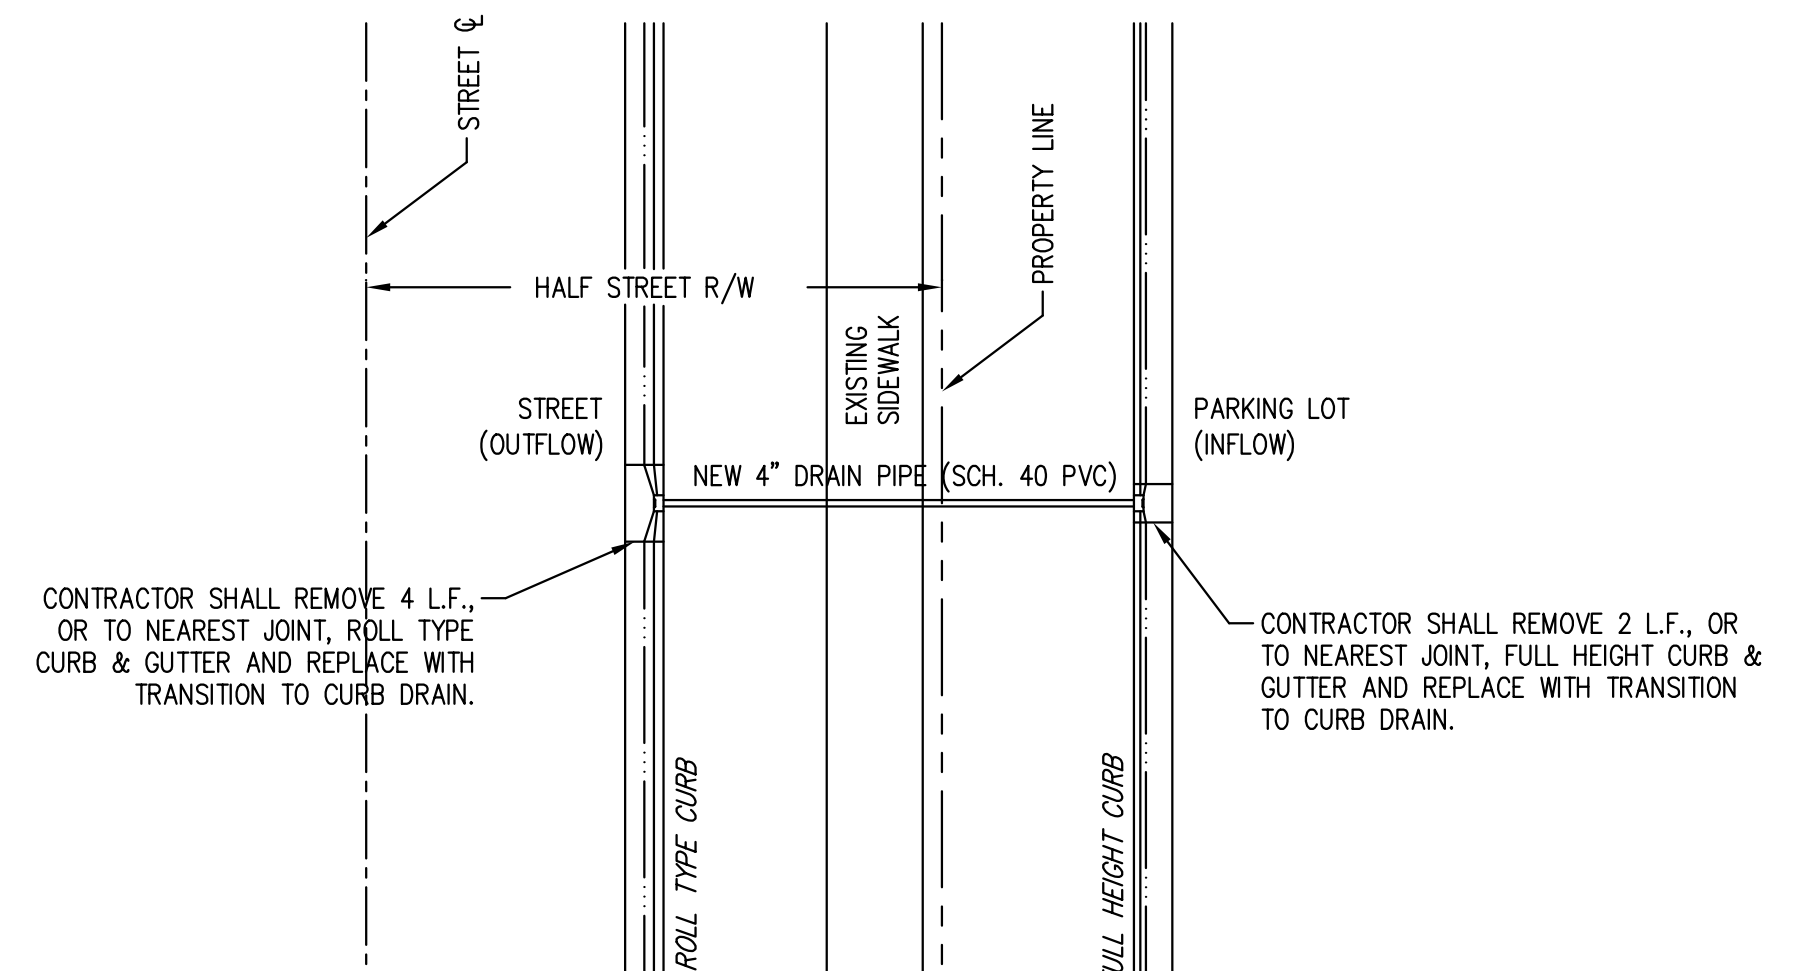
STREET ℄

HALF STREET R/W

PROPERTY LINE

EXISTING SIDEWALK

STREET (OUTFLOW)

PARKING LOT (INFLOW)

NEW 4" DRAIN PIPE (SCH. 40 PVC)

CONTRACTOR SHALL REMOVE 4 L.F., OR TO NEAREST JOINT, ROLL TYPE CURB & GUTTER AND REPLACE WITH TRANSITION TO CURB DRAIN.

CONTRACTOR SHALL REMOVE 2 L.F., OR TO NEAREST JOINT, FULL HEIGHT CURB & GUTTER AND REPLACE WITH TRANSITION TO CURB DRAIN.

ROLL TYPE CURB

FULL HEIGHT CURB